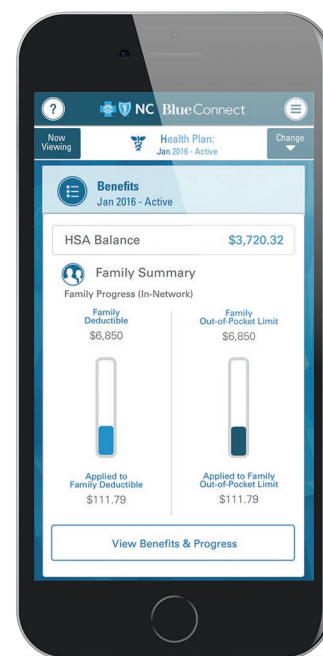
? NC BlueConnect

Now Viewing

Health Plan:
Jan 2016 - Active

Change

Benefits
Jan 2016 - Active

HSA Balance $3,720.32

Family Summary
Family Progress (In-Network)

Family Deductible
$6,850

Family Out-of-Pocket Limit
$6,850

Applied to Family Deductible
$111.79

Applied to Family Out-of-Pocket Limit
$111.79

View Benefits & Progress